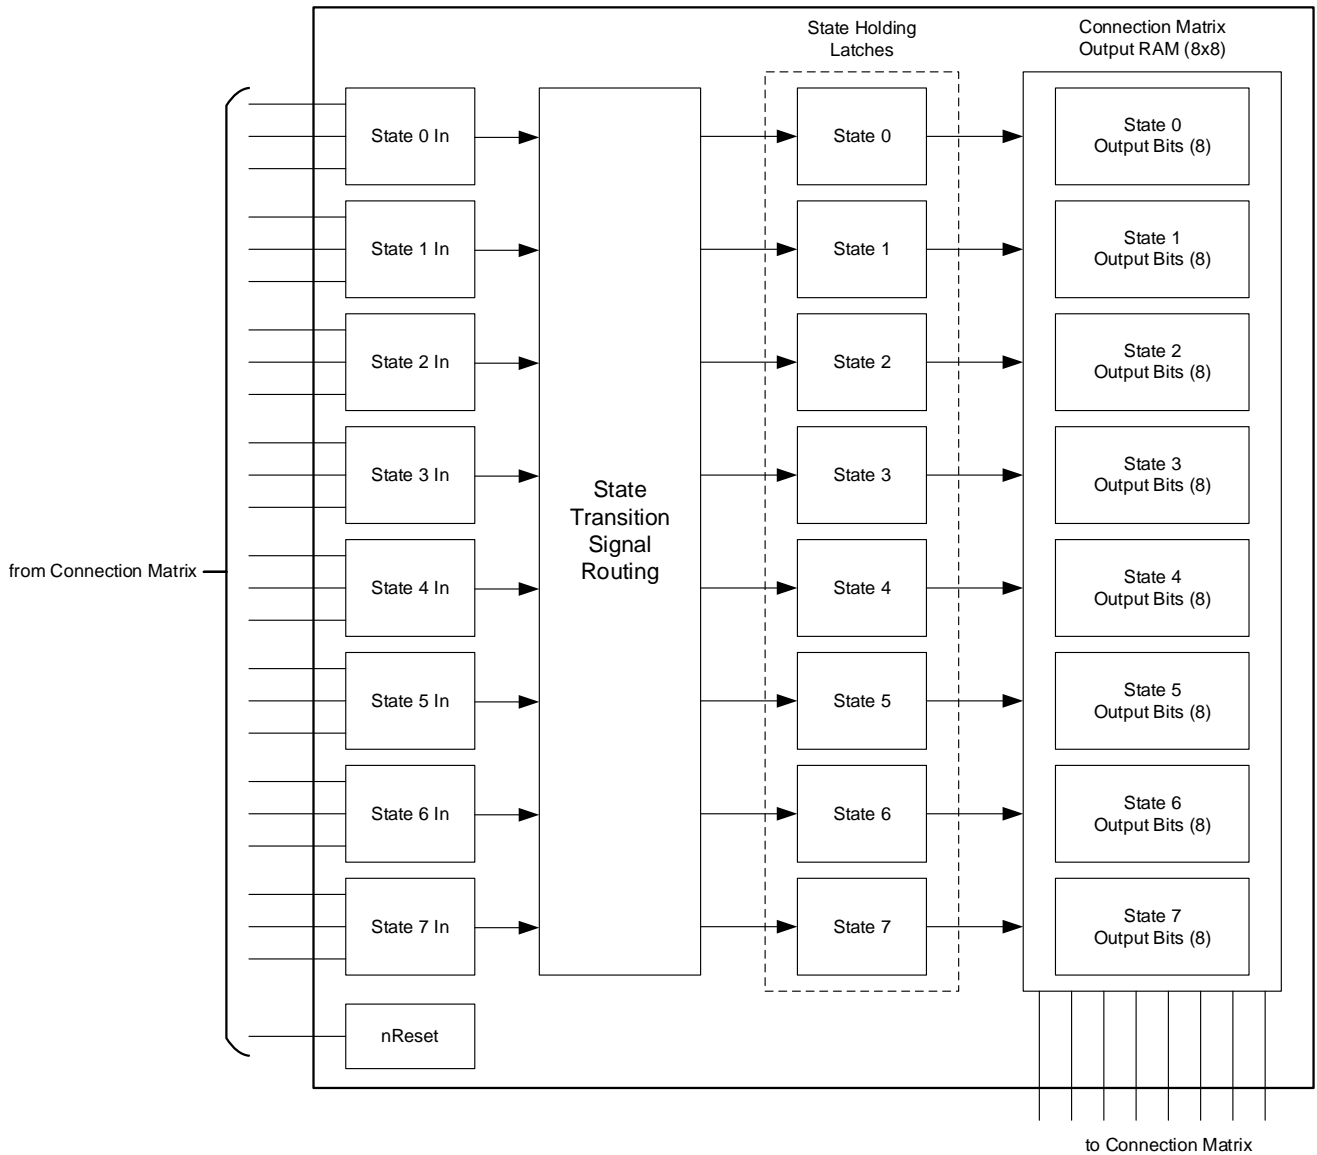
State Holding Latches

Connection Matrix Output RAM (8x8)

State 0 In

State 1 In

State 2 In

State 3 In

State 4 In

State 5 In

State 6 In

State 7 In

nReset

from Connection Matrix

State Transition Signal Routing

State 0

State 1

State 2

State 3

State 4

State 5

State 6

State 7

State 0 Output Bits (8)

State 1 Output Bits (8)

State 2 Output Bits (8)

State 3 Output Bits (8)

State 4 Output Bits (8)

State 5 Output Bits (8)

State 6 Output Bits (8)

State 7 Output Bits (8)

to Connection Matrix